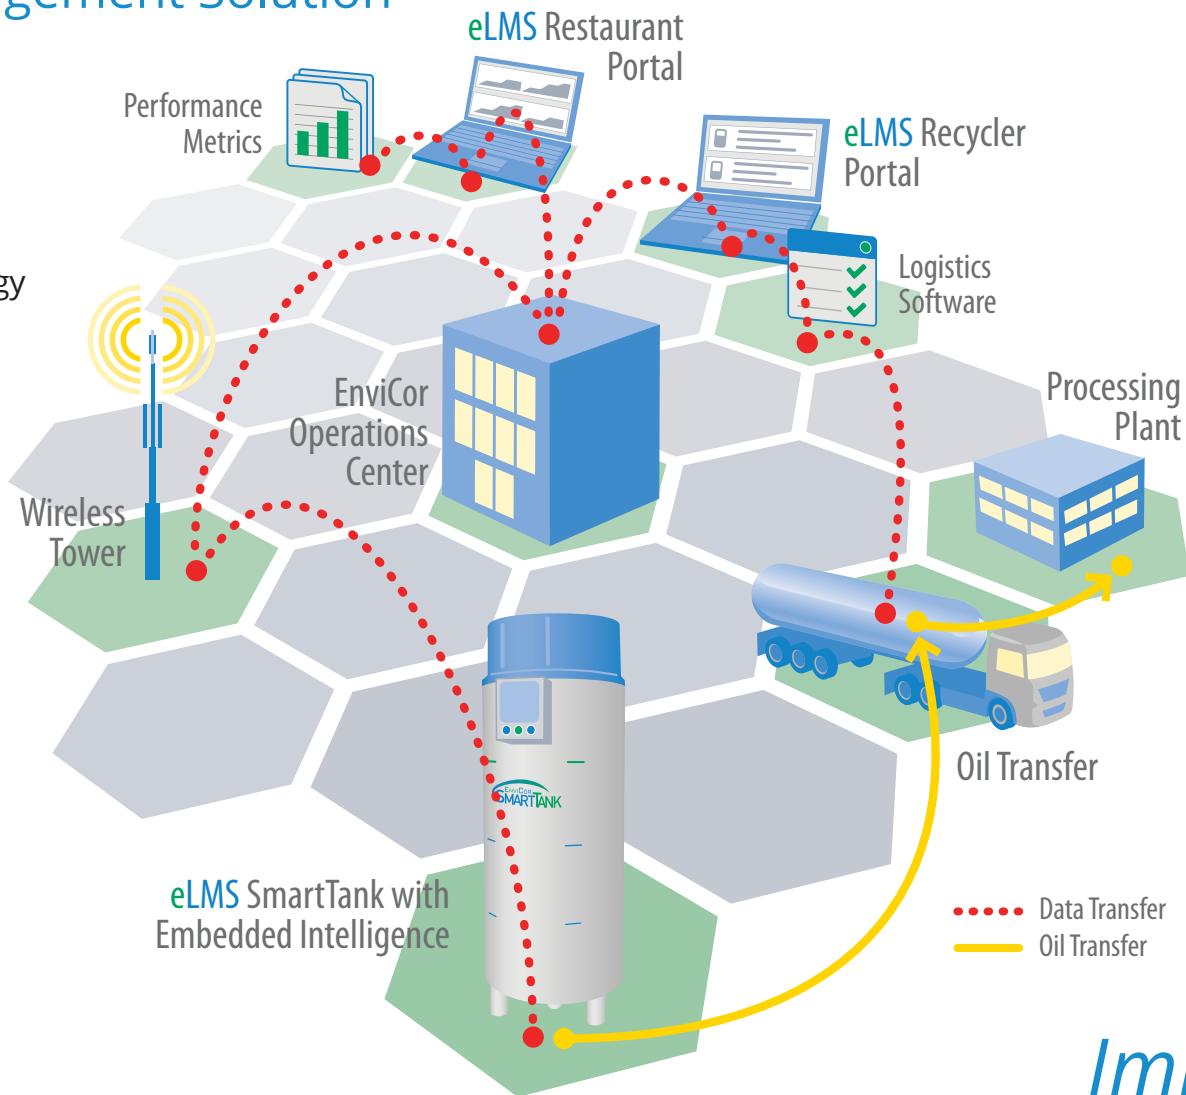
gement Solution

eLMS Restaurant Portal

Performance Metrics

eLMS Recycler Portal

gy

Logistics Software

EnviCor Operations Center

Processing Plant

Wireless Tower

Oil Transfer

EnviCor SMARTTANK

eLMS SmartTank with Embedded Intelligence

Data Transfer
Oil Transfer

Im